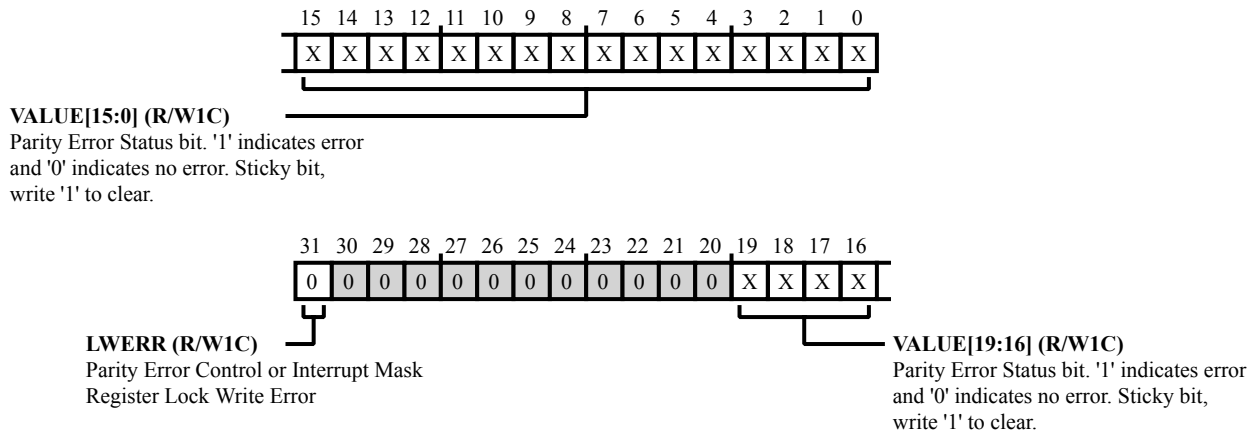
15 14 13 12 11 10 9 8 7 6 5 4 3 2 1 0

X X X X X X X X X X X X X X X X

**VALUE[15:0] (R/W1C)**
Parity Error Status bit. '1' indicates error and '0' indicates no error. Sticky bit, write '1' to clear.

31 30 29 28 27 26 25 24 23 22 21 20 19 18 17 16

0 0 0 0 0 0 0 0 0 0 0 0 X X X X

**LWERR (R/W1C)**
Parity Error Control or Interrupt Mask Register Lock Write Error

**VALUE[19:16] (R/W1C)**
Parity Error Status bit. '1' indicates error and '0' indicates no error. Sticky bit, write '1' to clear.